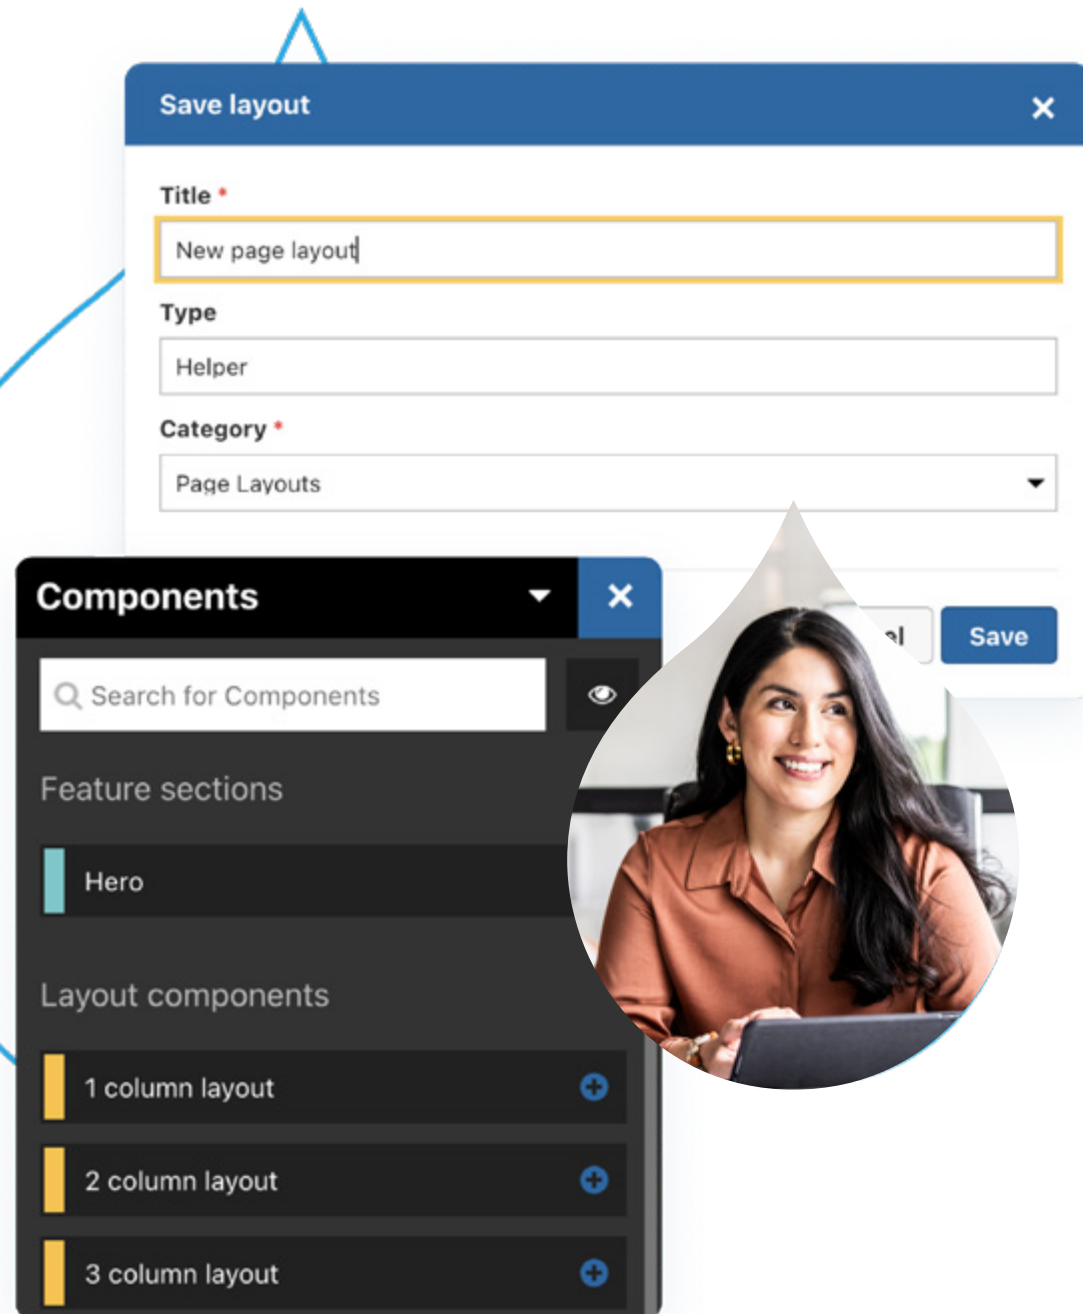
Save layout

Title *

New page layout

Type

Helper

Category *

Page Layouts

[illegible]l

Save

Components

Search for Components

Feature sections

Hero

Layout components

1 column layout

2 column layout

3 column layout